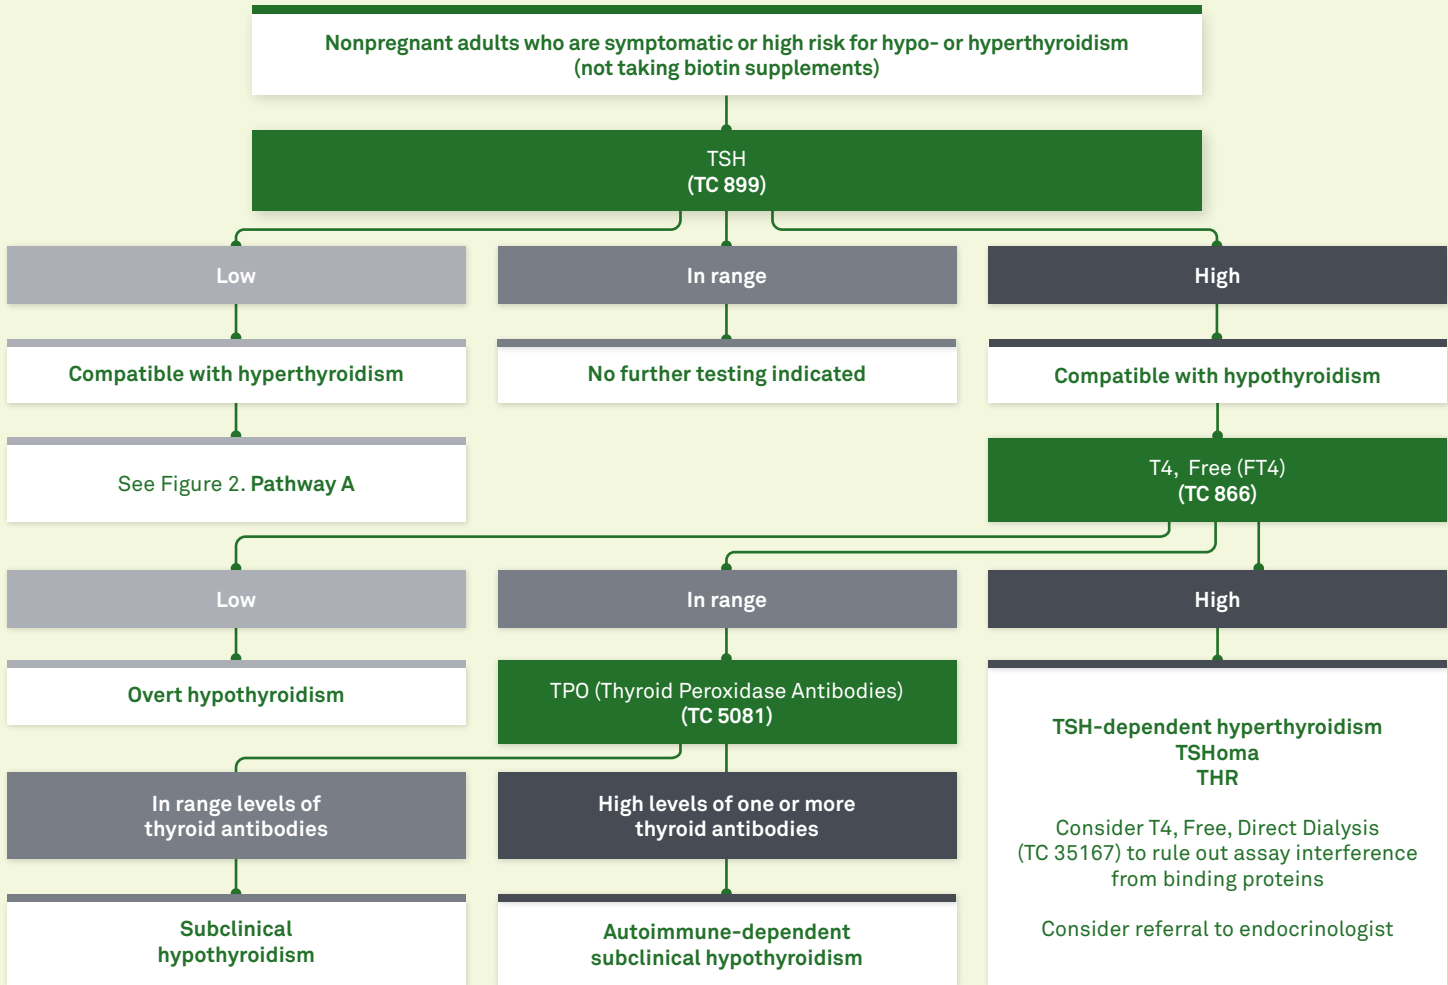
Nonpregnant adults who are symptomatic or high risk for hypo- or hyperthyroidism (not taking biotin supplements)

TSH
(TC 899)

Low

In range

High

Compatible with hyperthyroidism

No further testing indicated

Compatible with hypothyroidism

See Figure 2. Pathway A

T4, Free (FT4)
(TC 866)

Low

In range

High

Overt hypothyroidism

TPO (Thyroid Peroxidase Antibodies)
(TC 5081)

TSH-dependent hyperthyroidism
TSHoma
THR

Consider T4, Free, Direct Dialysis (TC 35167) to rule out assay interference from binding proteins

Consider referral to endocrinologist

In range levels of thyroid antibodies

High levels of one or more thyroid antibodies

Subclinical hypothyroidism

Autoimmune-dependent subclinical hypothyroidism